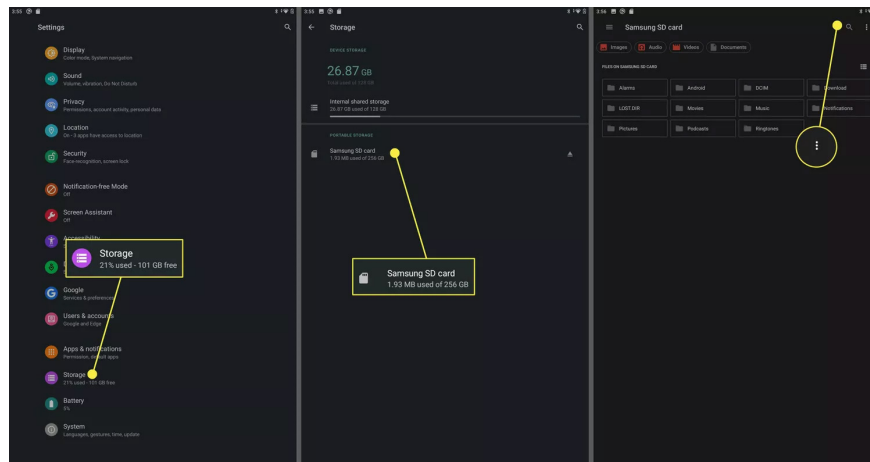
3:55

Settings

Display
Color mode, System navigation

Sound
Volume, vibration, Do Not Disturb

Privacy
Permissions, account activity, personal data

Location
On - 5 apps have access to location

Security
Face recognition, screen lock

Notification-free Mode
Off

Screen Assistant
Off

Accessibility

Storage
21% used - 101 GB free

Google
Services & preferences

Users & accounts
Google and Edge

Apps & notifications
Permission, default apps

Storage
21% used - 101 GB free

Battery
5%

System
Languages, gestures, time, update

3:55

Storage

DEVICE STORAGE

26.87 GB
Total used of 128 GB

Internal shared storage
26.87 GB used of 128 GB

PORTABLE STORAGE

Samsung SD card
1.93 MB used of 256 GB

Samsung SD card
1.93 MB used of 256 GB

3:56

Samsung SD card

Images
Audio
Videos
Documents

FILES ON SAMSUNG SD CARD

| Alarms | Android | DCIM | Download |
|---|---|---|---|
| LOST.DIR | Movies | Music | Notifications |
| Pictures | Podcasts | Ringtones | |